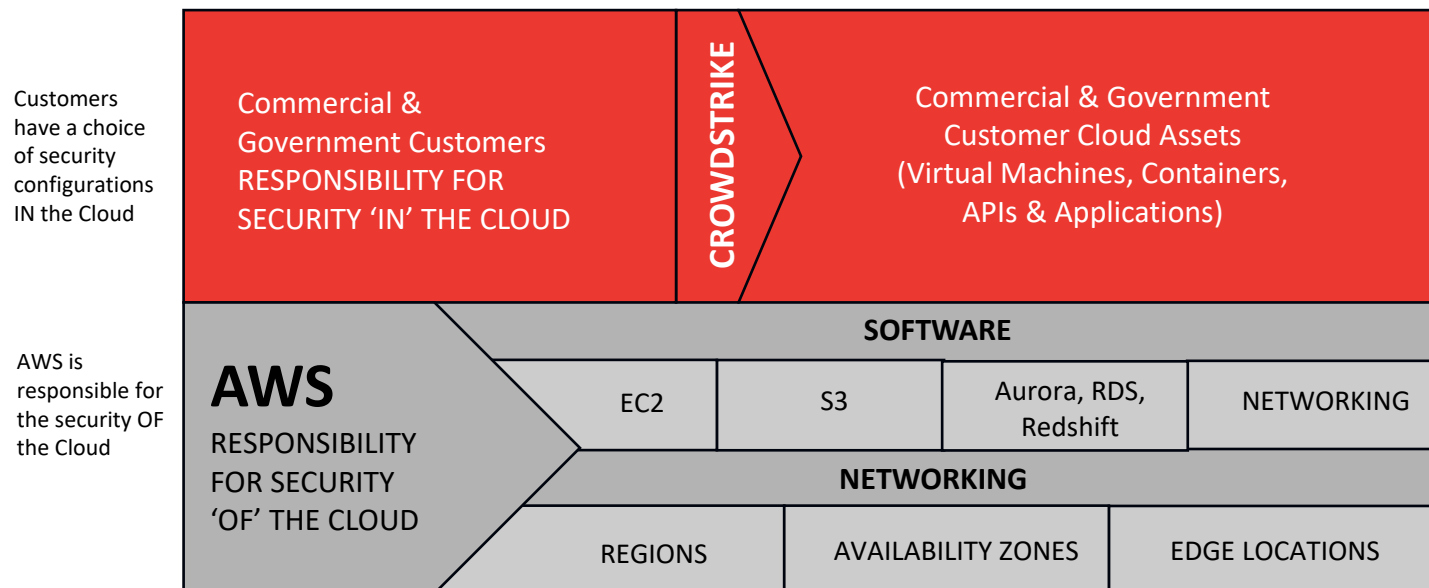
Customers have a choice of security configurations IN the Cloud

Commercial & Government Customers RESPONSIBILITY FOR SECURITY 'IN' THE CLOUD

CROWDSTRIKE

Commercial & Government Customer Cloud Assets (Virtual Machines, Containers, APIs & Applications)

AWS is responsible for the security OF the Cloud

AWS
RESPONSIBILITY FOR SECURITY 'OF' THE CLOUD

SOFTWARE

| EC2 | S3 | Aurora, RDS, Redshift | NETWORKING |
|---|---|---|---|

NETWORKING

| REGIONS | AVAILABILITY ZONES | EDGE LOCATIONS |
|---|---|---|